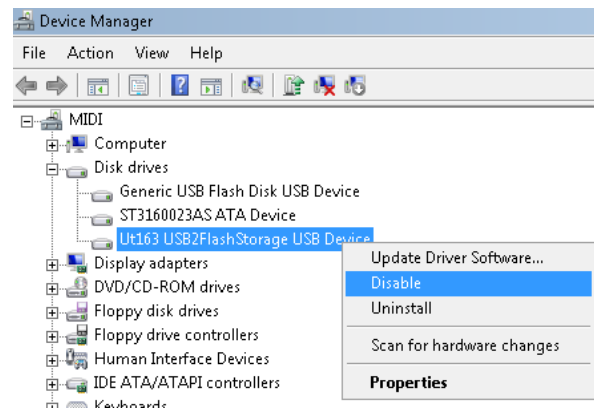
Device Manager

File Action View Help

MIDI
Computer
Disk drives
Generic USB Flash Disk USB Device
ST3160023AS ATA Device
Ut163 USB2FlashStorage USB Device
Display adapters
DVD/CD-ROM drives
Floppy disk drives
Floppy drive controllers
Human Interface Devices
IDE ATA/ATAPI controllers
Keyboards

Update Driver Software...
Disable
Uninstall
Scan for hardware changes
Properties